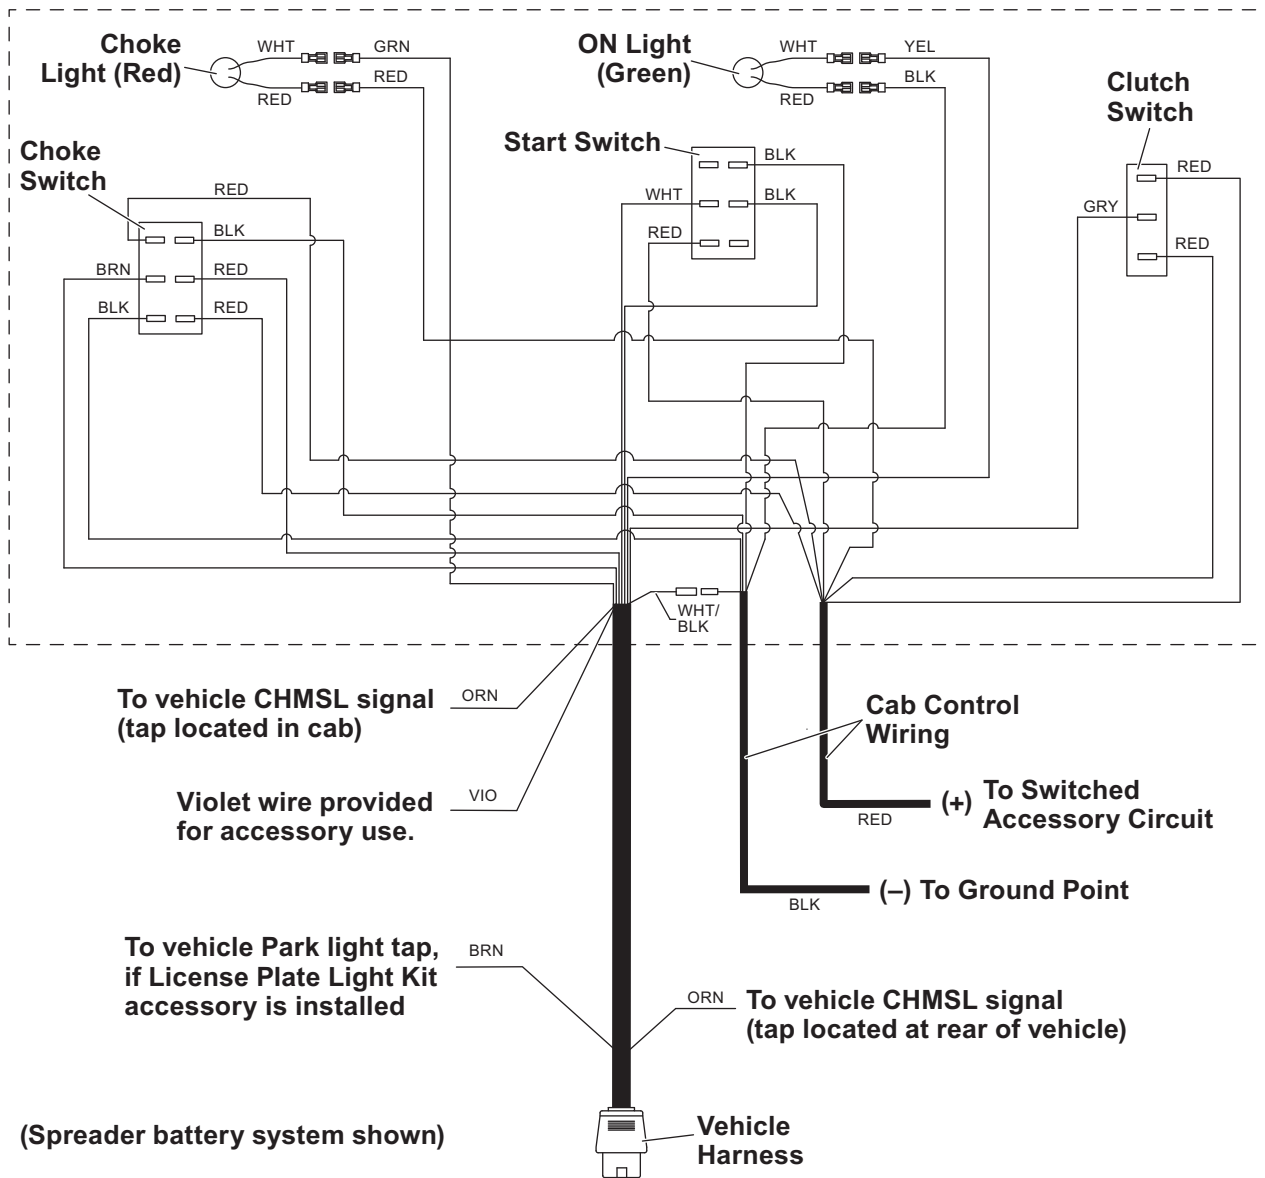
Choke Light (Red)

WHT

GRN

RED

RED

ON Light (Green)

WHT

YEL

RED

BLK

Clutch Switch

Start Switch

BLK

WHT

BLK

RED

Choke Switch

RED

BLK

BRN

RED

BLK

RED

RED

GRY

RED

WHT/ BLK

To vehicle CHMSL signal (tap located in cab)

ORN

Cab Control Wiring

Violet wire provided for accessory use.

VIO

(+) To Switched Accessory Circuit

RED

(–) To Ground Point

BLK

To vehicle Park light tap, if License Plate Light Kit accessory is installed

BRN

ORN

To vehicle CHMSL signal (tap located at rear of vehicle)

(Spreader battery system shown)

Vehicle Harness